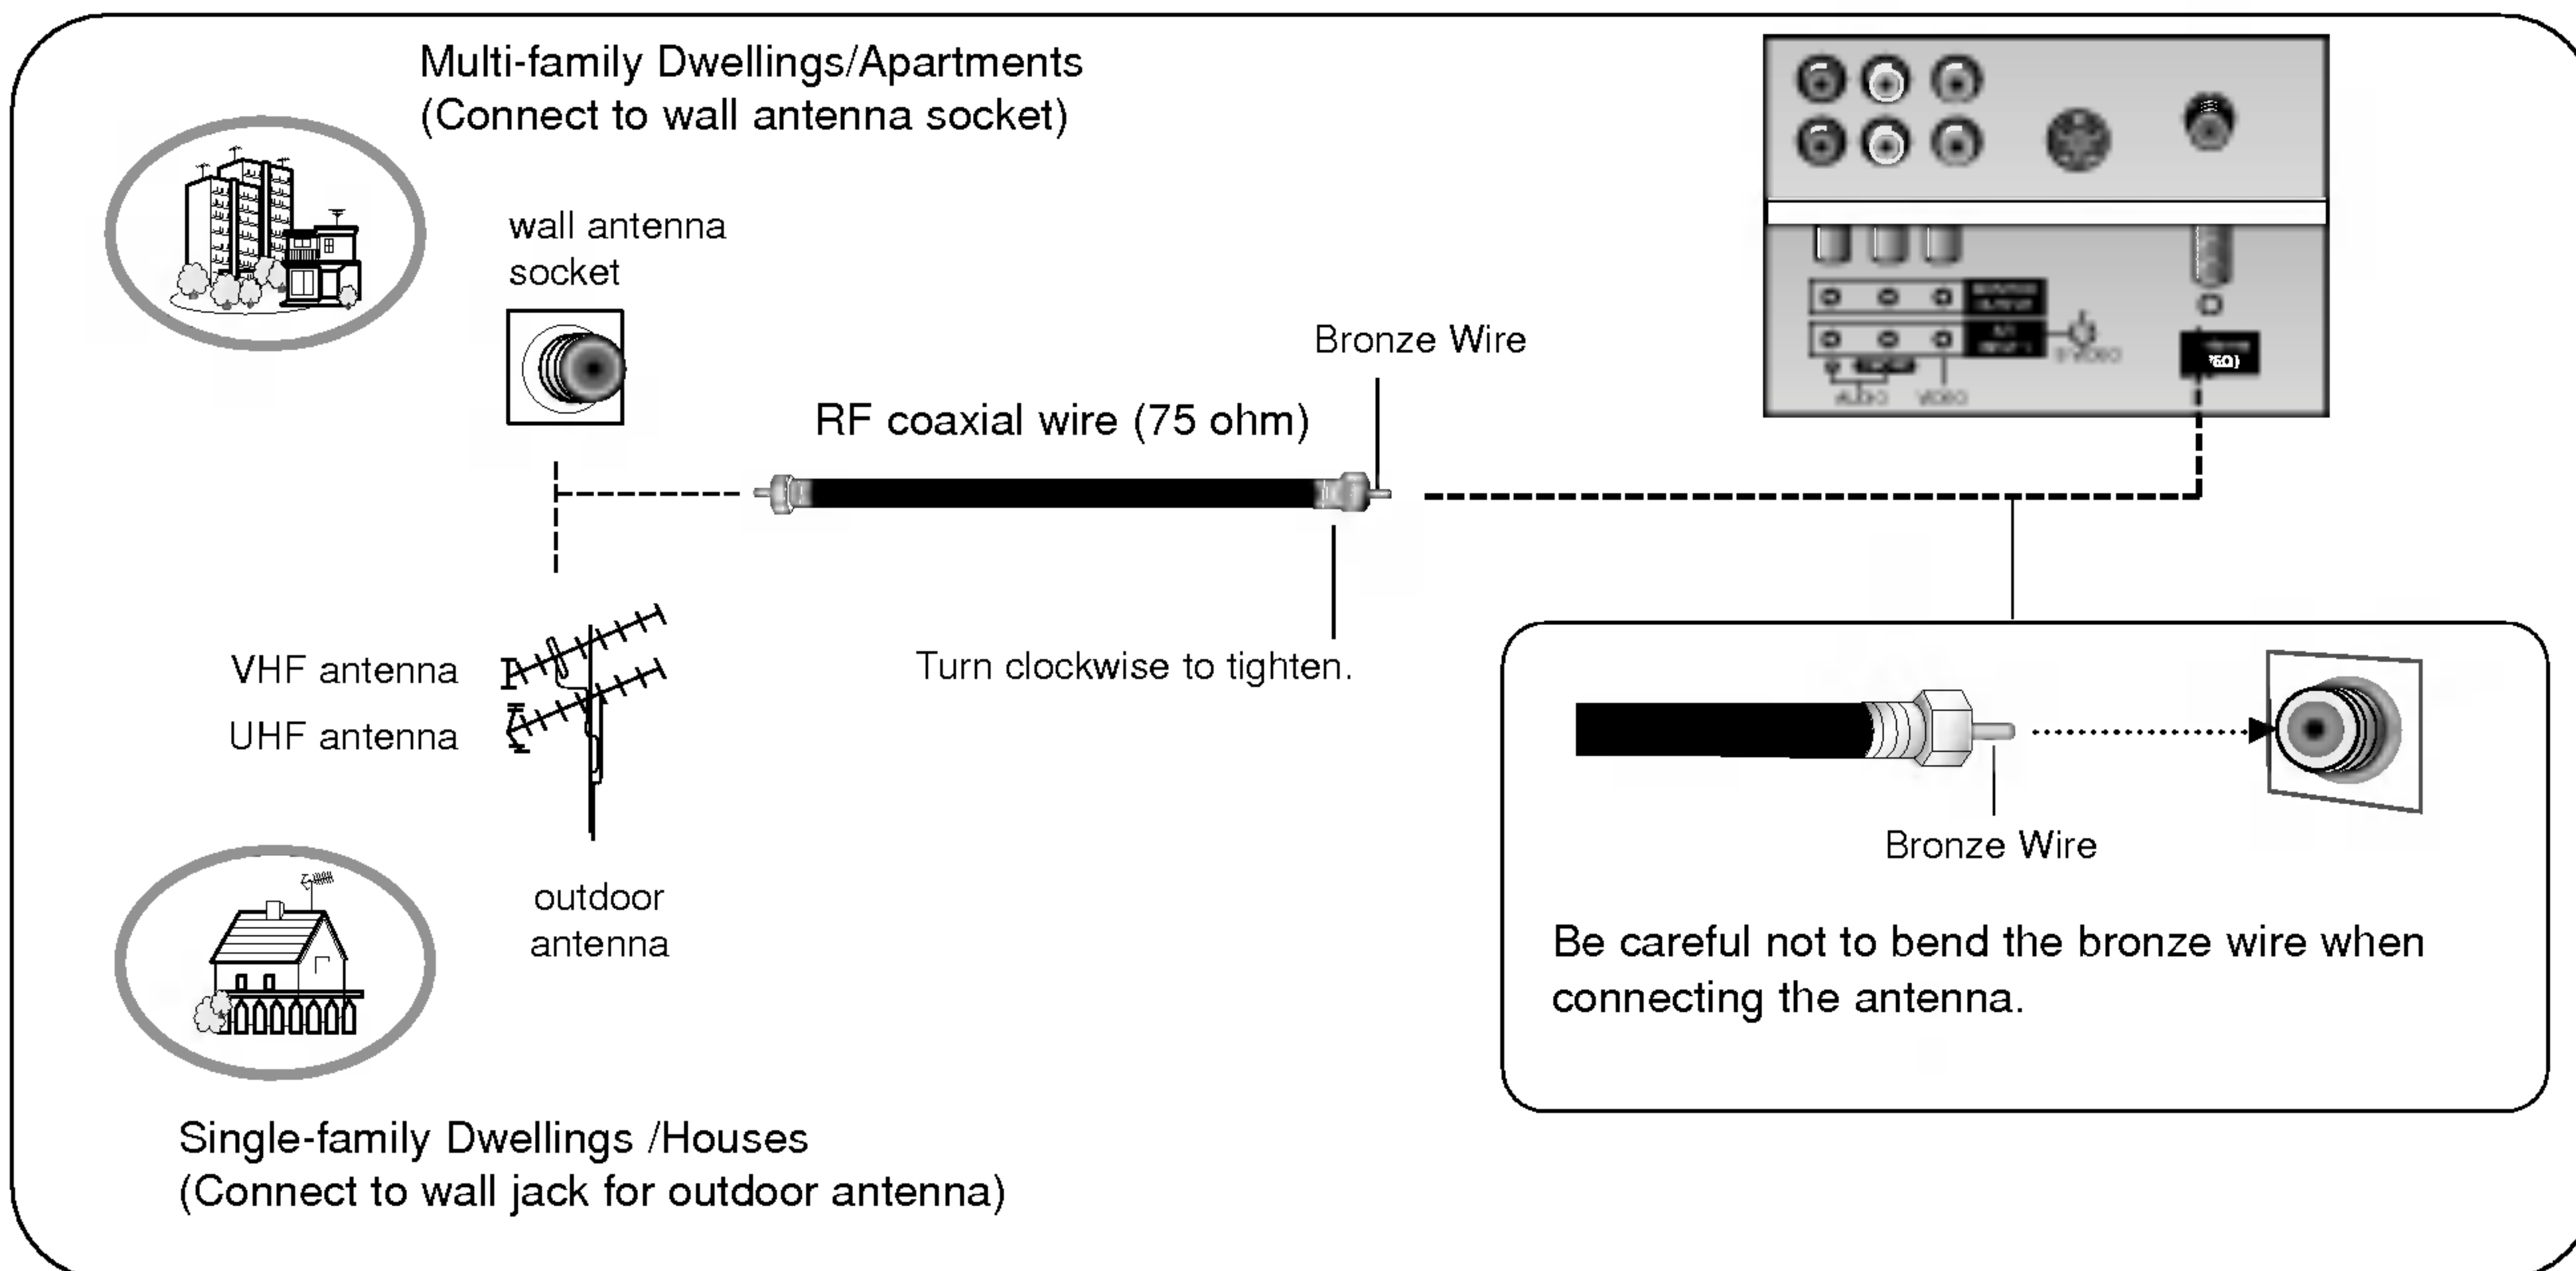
Multi-family Dwellings/Apartments
(Connect to wall antenna socket)

wall antenna socket

Bronze Wire

RF coaxial wire (75 ohm)

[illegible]

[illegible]

S-VIDEO

AUDIO VIDEO

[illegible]

VHF antenna

UHF antenna

Turn clockwise to tighten.

outdoor antenna

Bronze Wire

Be careful not to bend the bronze wire when connecting the antenna.

Single-family Dwellings /Houses
(Connect to wall jack for outdoor antenna)